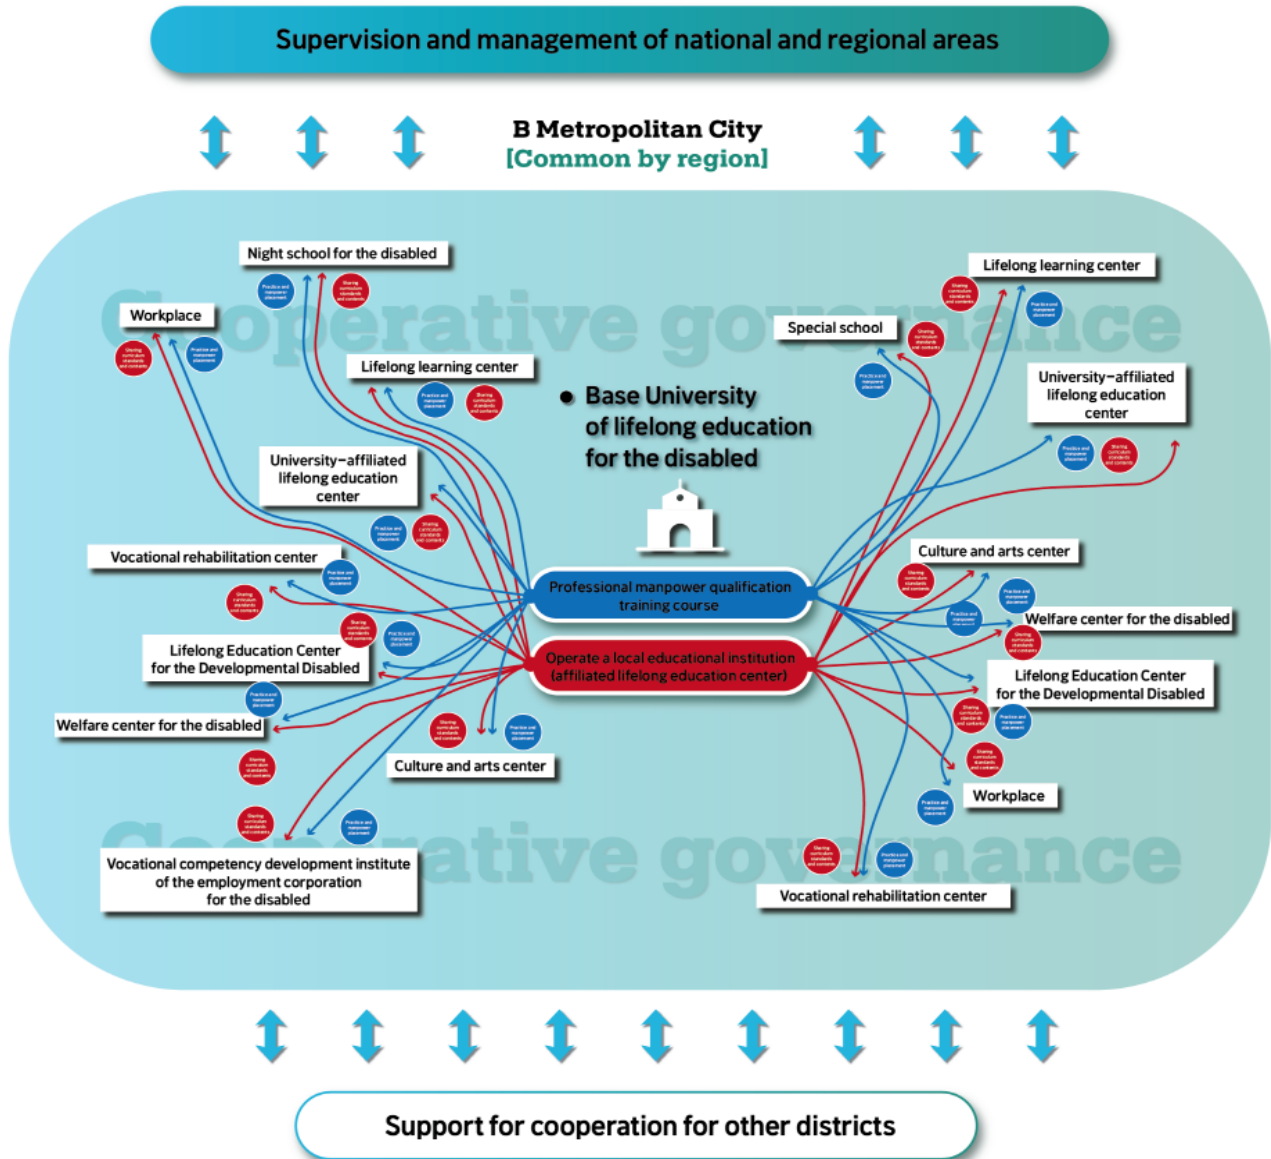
Supervision and management of national and regional areas

B Metropolitan City
[Common by region]

Cooperative governance

Night school for the disabled

Workplace

Lifelong learning center

University-affiliated lifelong education center

Vocational rehabilitation center

Lifelong Education Center for the Developmental Disabled

Welfare center for the disabled

Culture and arts center

Vocational competency development institute of the employment corporation for the disabled

Base University of lifelong education for the disabled

Professional manpower qualification training course

Operate a local educational institution (affiliated lifelong education center)

Lifelong learning center

Special school

University-affiliated lifelong education center

Culture and arts center

Welfare center for the disabled

Lifelong Education Center for the Developmental Disabled

Workplace

Vocational rehabilitation center

Cooperative governance

Support for cooperation for other districts